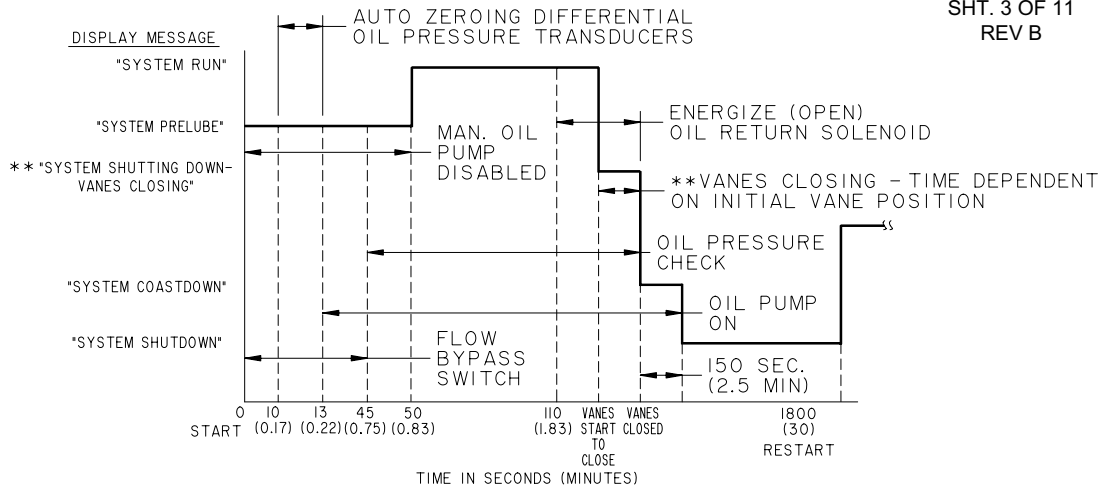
SHT. 3 OF 11
REV B

AUTO ZEROING DIFFERENTIAL OIL PRESSURE TRANSDUCERS

DISPLAY MESSAGE

"SYSTEM RUN"

"SYSTEM PRELUBE"

**"SYSTEM SHUTTING DOWN-VANES CLOSING"

"SYSTEM COASTDOWN"

"SYSTEM SHUTDOWN"

ENERGIZE (OPEN) OIL RETURN SOLENOID

MAN. OIL PUMP DISABLED

**VANES CLOSING - TIME DEPENDENT ON INITIAL VANE POSITION

OIL PRESSURE CHECK

OIL PUMP ON

FLOW BYPASS SWITCH

150 SEC. (2.5 MIN)

0 START
10 (0.17)
13 (0.22)
45 (0.75)
50 (0.83)
110 (1.83)
VANES START TO CLOSE
VANES CLOSED
1800 (30) RESTART

TIME IN SECONDS (MINUTES)